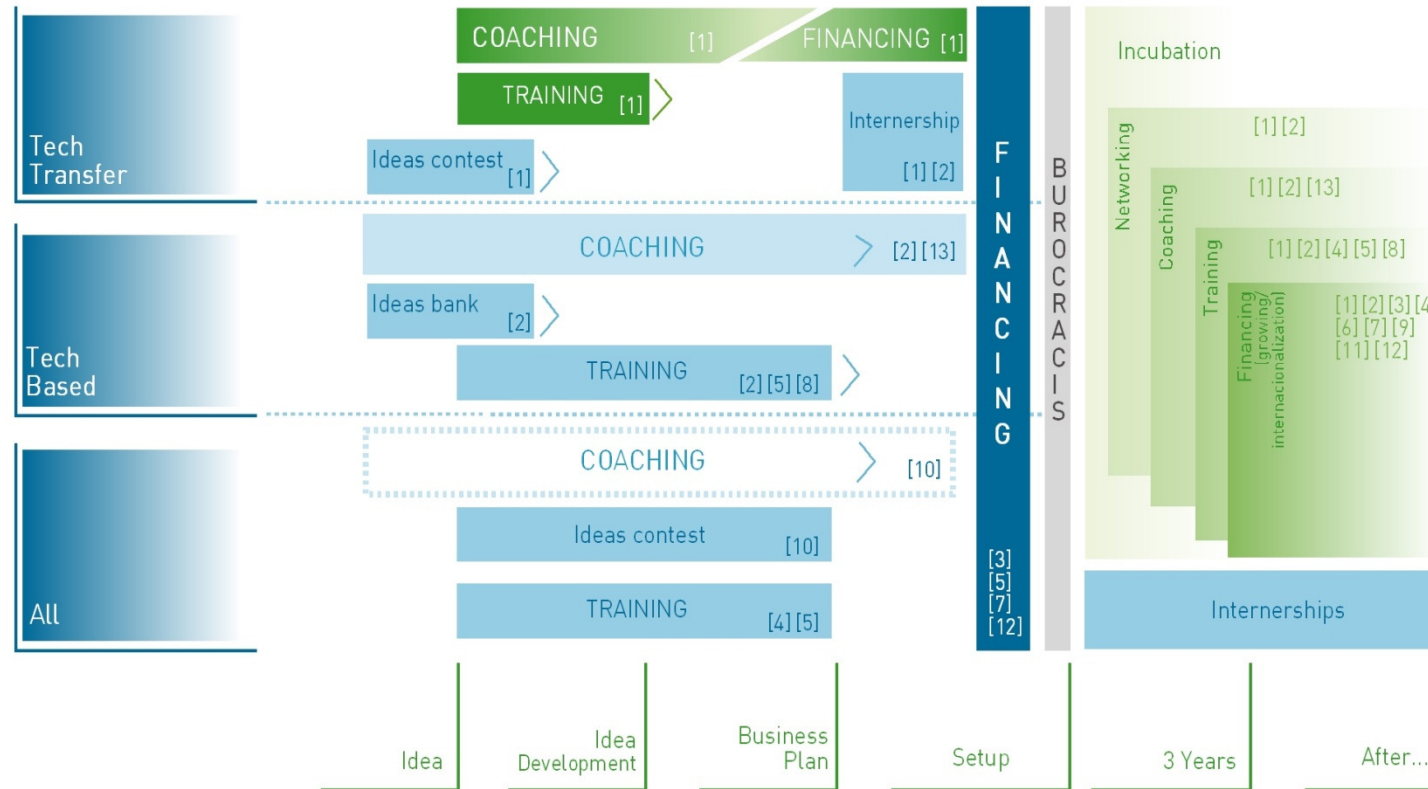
Tech Transfer

Tech Based

All

COACHING [1] FINANCING [1]

TRAINING [1]

Internership [1] [2]

Ideas contest [1]

COACHING [2] [13]

Ideas bank [2]

TRAINING [2] [5] [8]

COACHING [10]

Ideas contest [10]

TRAINING [4] [5]

FINANCING

[3] [5] [7] [12]

BUROCRACIS

Incubation

Networking [1] [2]

Coaching [1] [2] [13]

Training [1] [2] [4] [5] [8]

Financing (growing/ internacionalization) [1] [2] [3] [4 [6] [7] [9] [11] [12]

Internerships

Idea

Idea Development

Business Plan

Setup

3 Years

After...